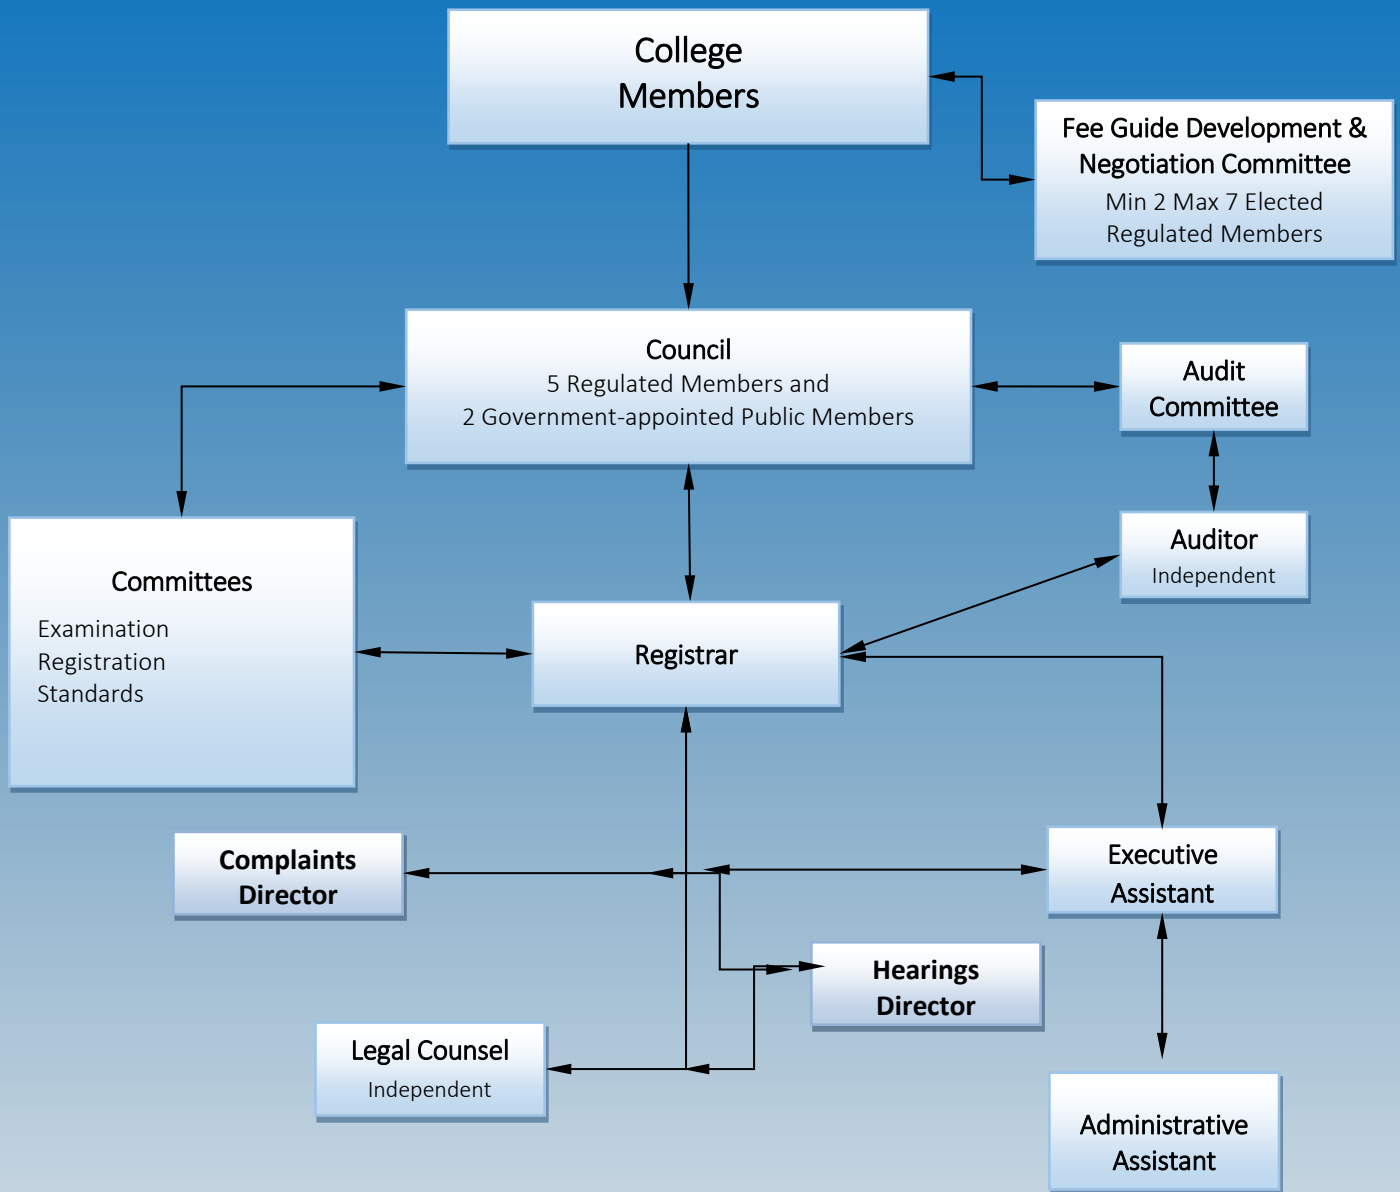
College Members

Fee Guide Development & Negotiation Committee
Min 2 Max 7 Elected Regulated Members

Council
5 Regulated Members and
2 Government-appointed Public Members

Audit Committee

Auditor
Independent

Committees
Examination
Registration
Standards

Registrar

Complaints Director

Executive Assistant

Hearings Director

Legal Counsel
Independent

Administrative Assistant